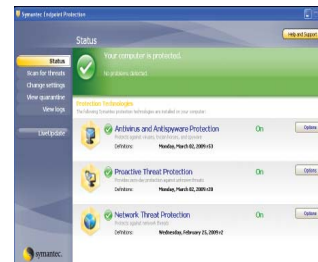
Symantec Endpoint Protection

Status

Help and Support

Status
Scan for threats
Change settings
View quarantine
View logs

LiveUpdate

Your computer is protected.
No problems detected.

Protection Technologies
The following Symantec protection technologies are installed on your computer:

Antivirus and Antispyware Protection
Protects against viruses, Trojan horses, and spyware
Definitions: Monday, March 02, 2009 r33
On
Options

Proactive Threat Protection
Provides zero-day protection against unknown threats
Definitions: Monday, March 02, 2009 r30
On
Options

Network Threat Protection
Protects against network threats
Definitions: Wednesday, February 25, 2009 r2
On
Options

symantec.